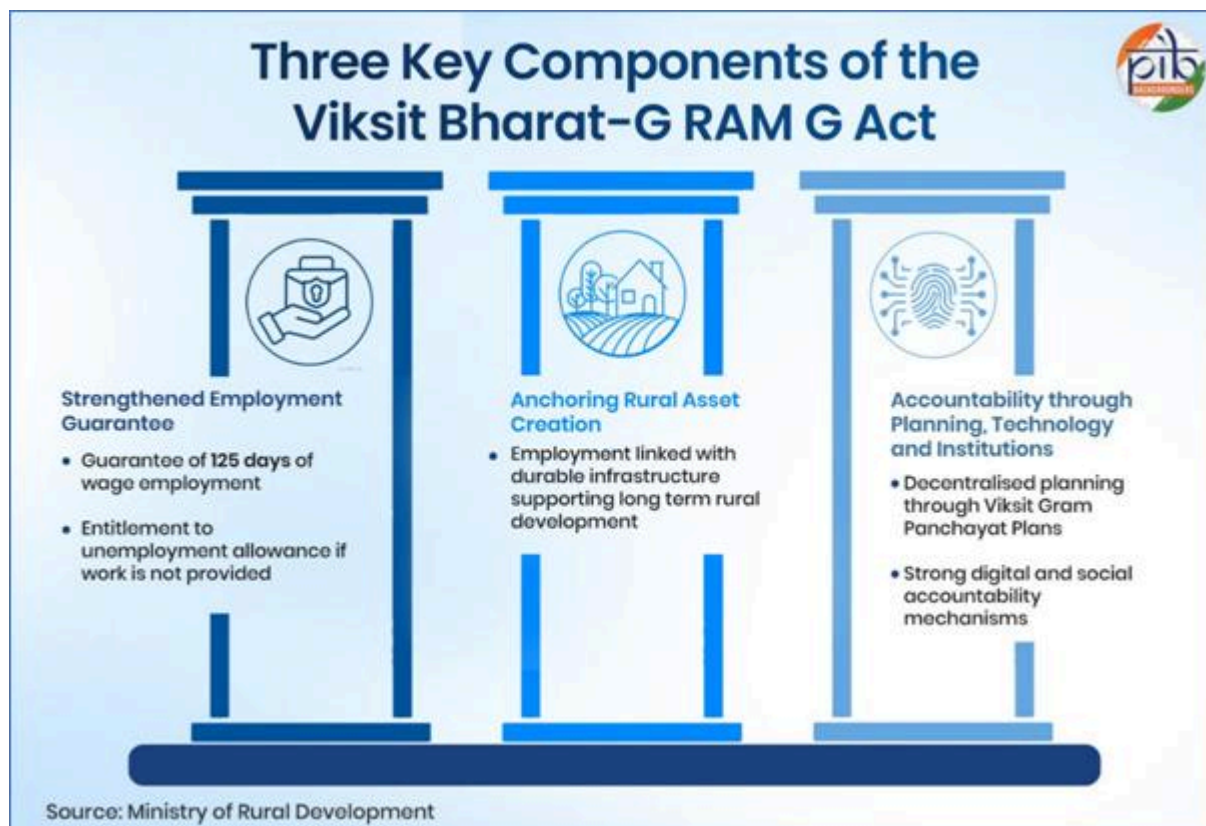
Three Key Components of the Viksit Bharat-G RAM G Act

pib

Strengthened Employment Guarantee

• Guarantee of 125 days of wage employment

• Entitlement to unemployment allowance if work is not provided

Anchoring Rural Asset Creation

• Employment linked with durable infrastructure supporting long term rural development

Accountability through Planning, Technology and Institutions

• Decentralised planning through Viksit Gram Panchayat Plans

• Strong digital and social accountability mechanisms

Source: Ministry of Rural Development